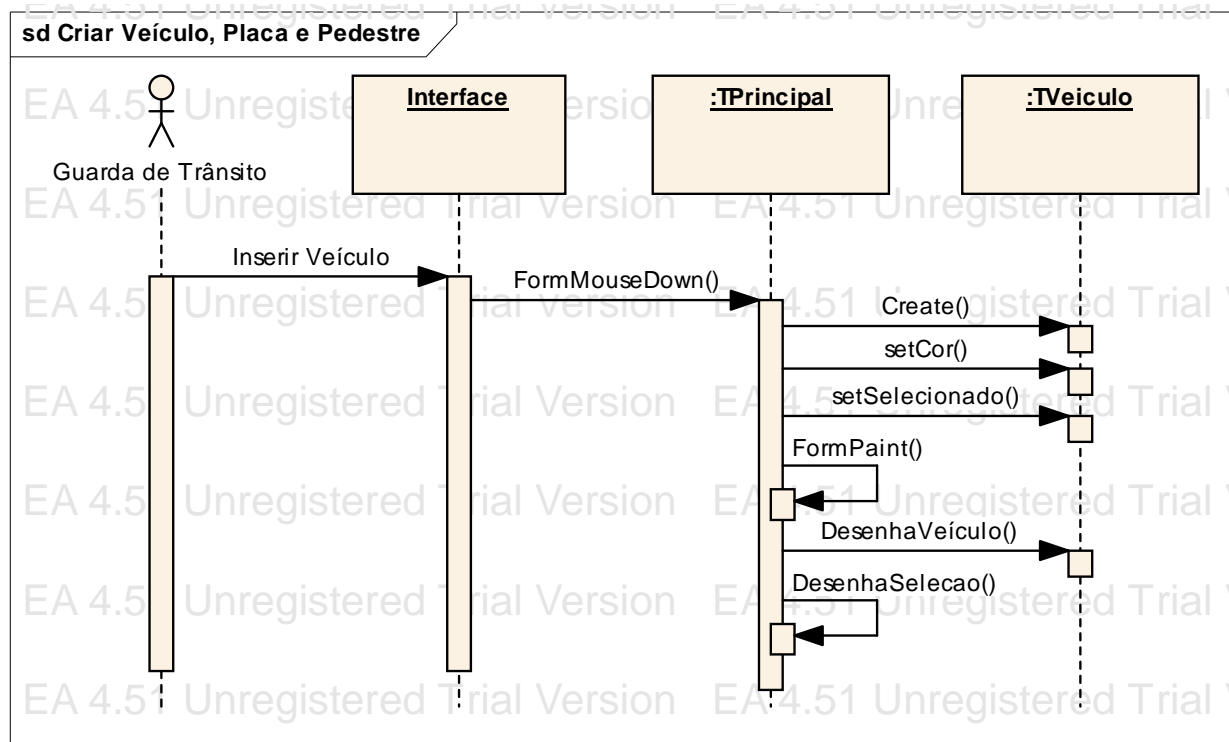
EA 4.51 Unregistered Trial Version EA 4.51 Unregistered Trial

sd Criar Veículo, Placa e Pedestre

EA 4.51 Unregistered Trial Version EA 4.51 Unregistered Trial V

Guarda de Trânsito

Interface

:TPrincipal

:TVeiculo

EA 4.51 Unregistered Trial Version EA 4.51 Unregistered Trial V

Inserir Veículo

FormMouseDown()

EA 4.51 Unregistered Trial Version EA 4.51 Unregistered Trial V

Create()

setCor()

EA 4.51 Unregistered Trial Version EA 4.51 Unregistered Trial V

setSelecionado()

FormPaint()

EA 4.51 Unregistered Trial Version EA 4.51 Unregistered Trial V

DesenhaVeículo()

DesenhaSelecao()

EA 4.51 Unregistered Trial Version EA 4.51 Unregistered Trial V

EA 4.51 Unregistered Trial Version EA 4.51 Unregistered Trial V